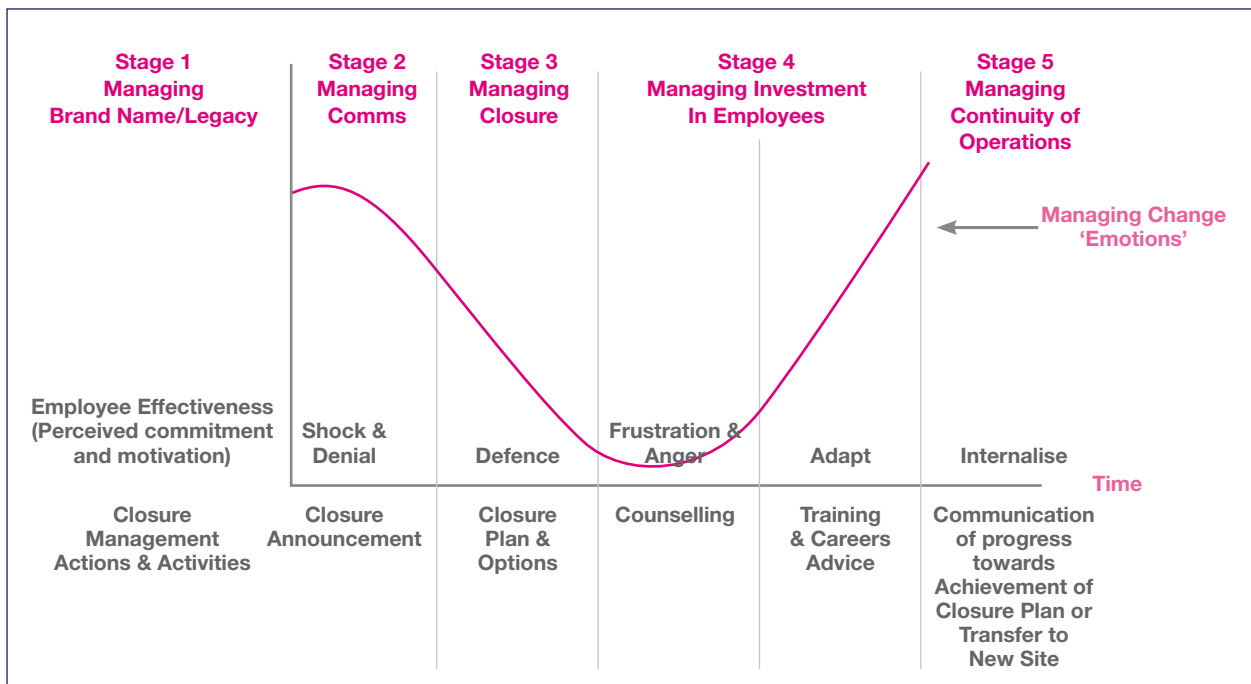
Stage 1
Managing
Brand Name/Legacy

Stage 2
Managing
Comms

Stage 3
Managing
Closure

Stage 4
Managing Investment
In Employees

Stage 5
Managing
Continuity of
Operations

Managing Change
'Emotions'

Employee Effectiveness
(Perceived commitment
and motivation)

Shock &
Denial

Defence

Frustration &
Anger

Adapt

Internalise

Time

Closure
Management
Actions & Activities

Closure
Announcement

Closure
Plan &
Options

Counselling

Training
& Careers
Advice

Communication
of progress
towards
Achievement of
Closure Plan or
Transfer to
New Site